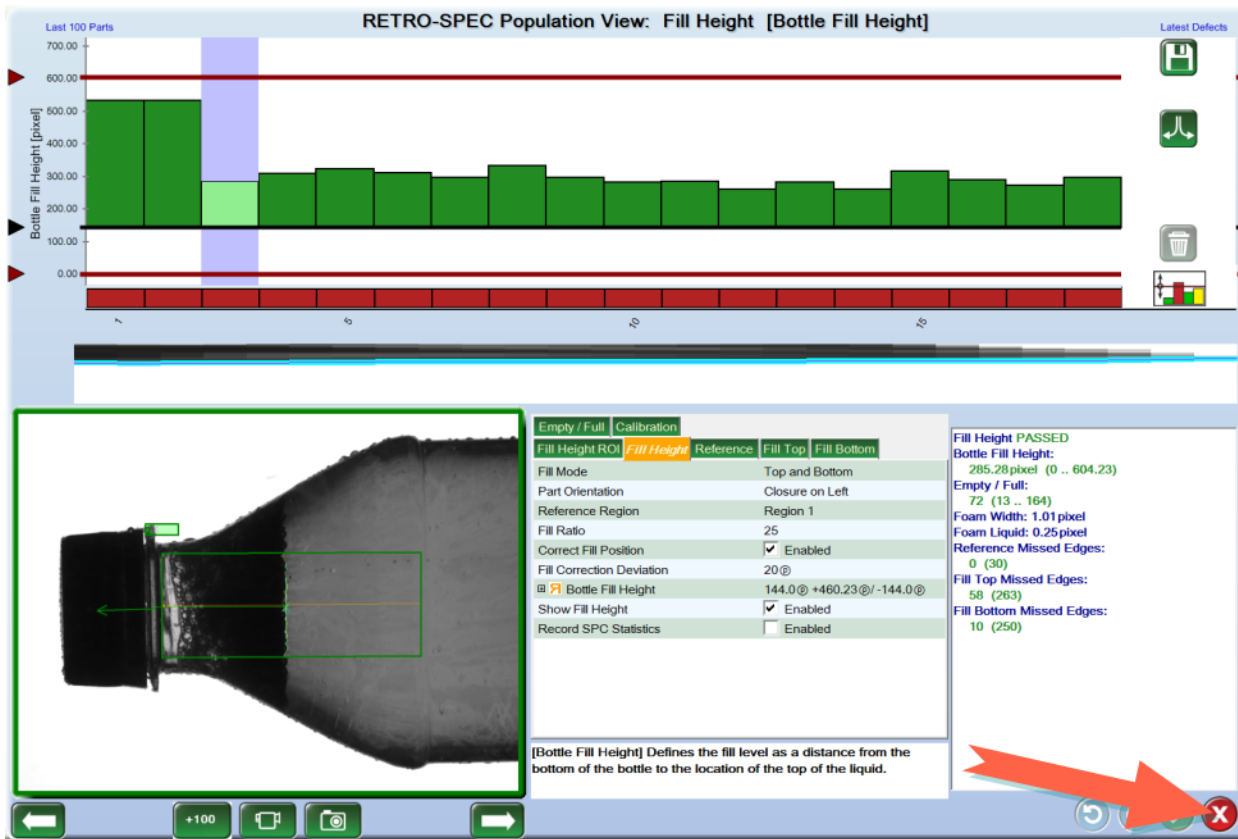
Last 100 Parts

RETRO-SPEC Population View: Fill Height [Bottle Fill Height]

Latest Defects

700.00
600.00
500.00
400.00
300.00
200.00
100.00
0.00

Bottle Fill Height [pixel]

1
5
10
15

Empty / Full | Calibration
Fill Height ROI | Fill Height | Reference | Fill Top | Fill Bottom

| | |
|---|---|
| Fill Mode | Top and Bottom |
| Part Orientation | Closure on Left |
| Reference Region | Region 1 |
| Fill Ratio | 25 |
| Correct Fill Position | Enabled |
| Fill Correction Deviation | 20ⓟ |
| Bottle Fill Height | 144.0ⓟ +460.23ⓟ/ -144.0ⓟ |
| Show Fill Height | Enabled |
| Record SPC Statistics | Enabled |

[Bottle Fill Height] Defines the fill level as a distance from the bottom of the bottle to the location of the top of the liquid.

Fill Height PASSED
Bottle Fill Height:
285.28 pixel (0 .. 604.23)
Empty / Full:
72 (13 .. 164)
Foam Width: 1.01 pixel
Foam Liquid: 0.25 pixel
Reference Missed Edges:
0 (30)
Fill Top Missed Edges:
58 (263)
Fill Bottom Missed Edges:
10 (250)

+100